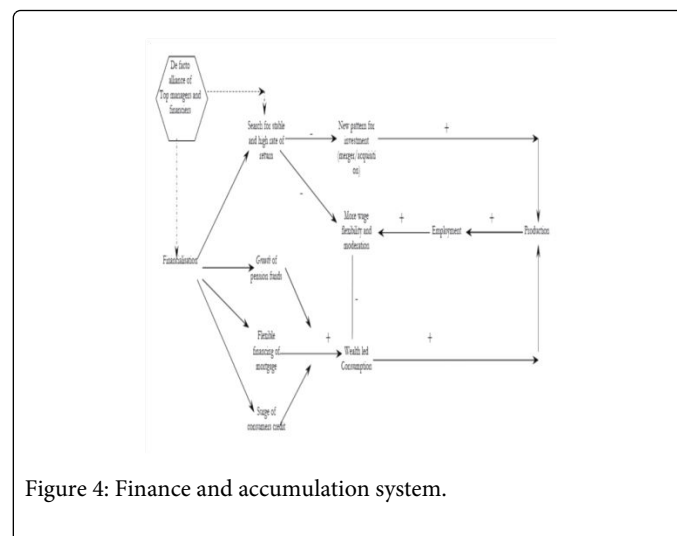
De facto alliance of Top managers and financiers

Search for stable and high rate of return

-

New pattern for investment (merger/acquisitions)

+

-

More wage flexibility and moderation

+

Employment

+

Production

Financialisation

Growth of pension funds

-

Flexible financing of mortgage

+

Wealth led Consumption

+

Surge of consumer credit

Figure 4: Finance and accumulation system.